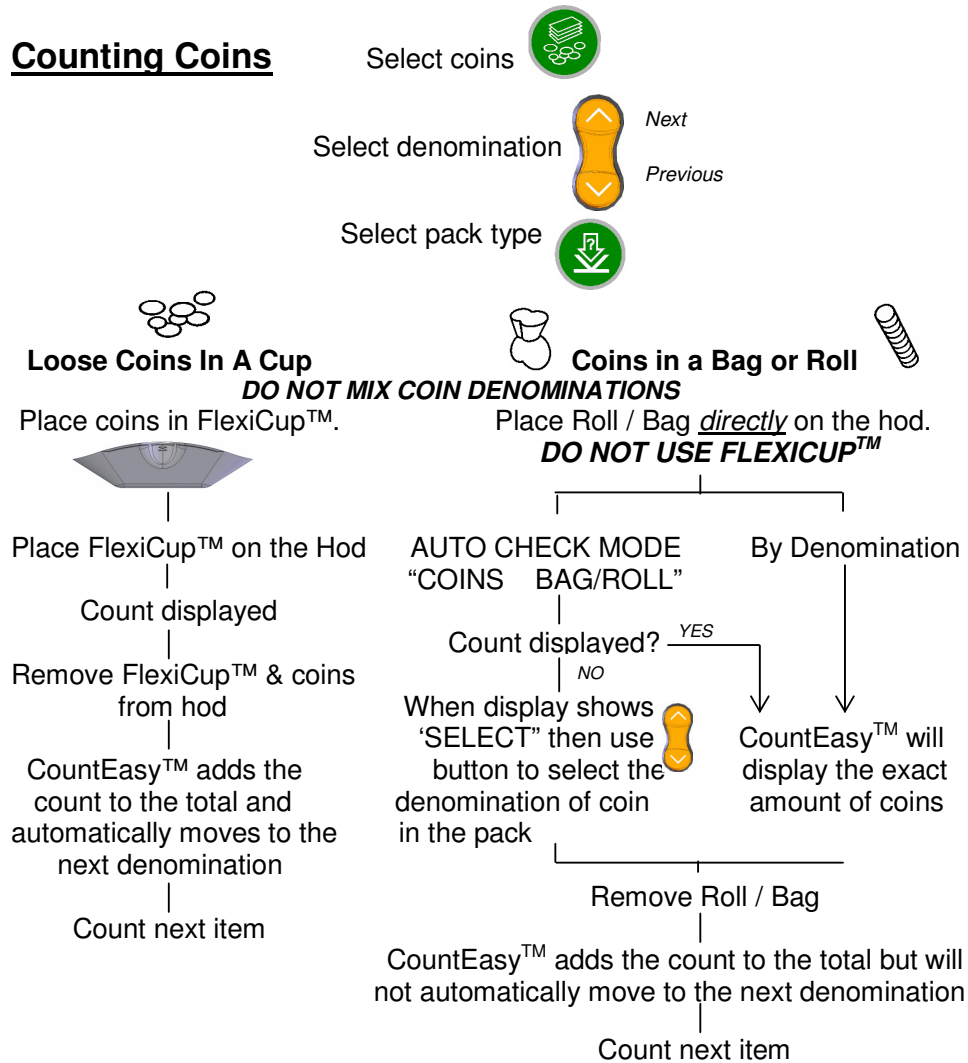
**Counting Coins**

Select coins

Select denomination

*Next*

*Previous*

Select pack type

**Loose Coins In A Cup**

**Coins in a Bag or Roll**

***DO NOT MIX COIN DENOMINATIONS***

Place coins in FlexiCup™.

Place FlexiCup™ on the Hod

Count displayed

Remove FlexiCup™ & coins from hod

CountEasy™ adds the count to the total and automatically moves to the next denomination

Count next item

Place Roll / Bag *directly* on the hod.

***DO NOT USE FLEXICUP$^{TM}$***

AUTO CHECK MODE "COINS BAG/ROLL"

Count displayed?

*YES*

*NO*

When display shows 'SELECT" then use button to select the denomination of coin in the pack

By Denomination

CountEasy$^{TM}$ will display the exact amount of coins

Remove Roll / Bag

CountEasy$^{TM}$ adds the count to the total but will not automatically move to the next denomination

Count next item